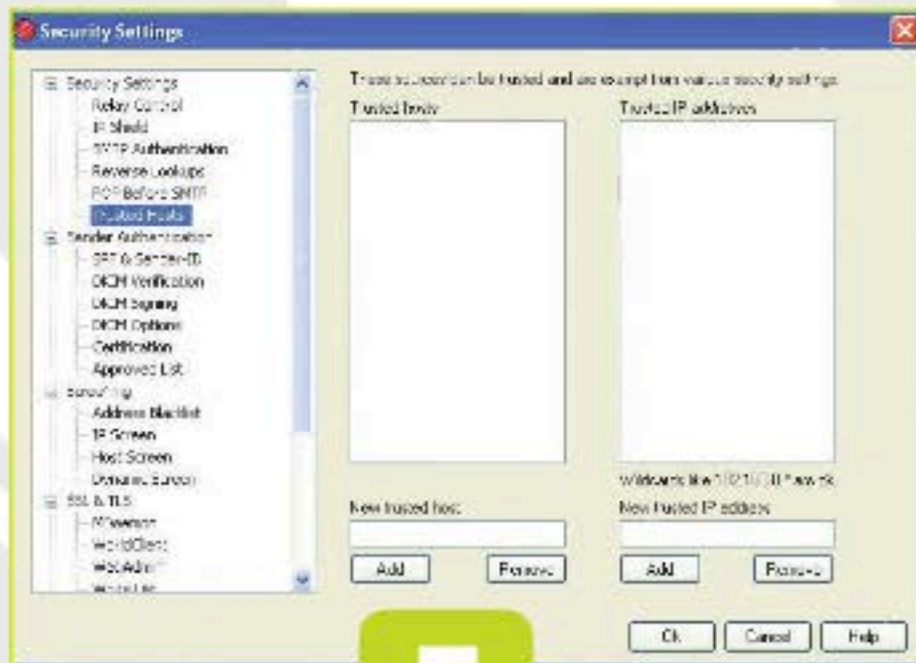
Security Settings

Security Settings
Relay Control
IP Shield
SMTP Authentication
Reverse Lookups
POP Before SMTP
Trusted Hosts
Sender Authentication
SPF & Sender-ID
DKIM Verification
DKIM Signing
DKIM Options
Certification
Approved List
Screening
Address Blacklist
IP Screen
Host Screen
Dynamic Screen
SSL & TLS
MDaemon
WorldClient
WebAdmin
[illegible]

These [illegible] can be trusted and are exempt from various security settings.

Trusted hosts

Trusted IP addresses

Wildcards like 1.0.2.1.0.1.0.* are ok

New trusted host:

Add

Remove

New trusted IP address

Add

Remove

Ok

Cancel

Help